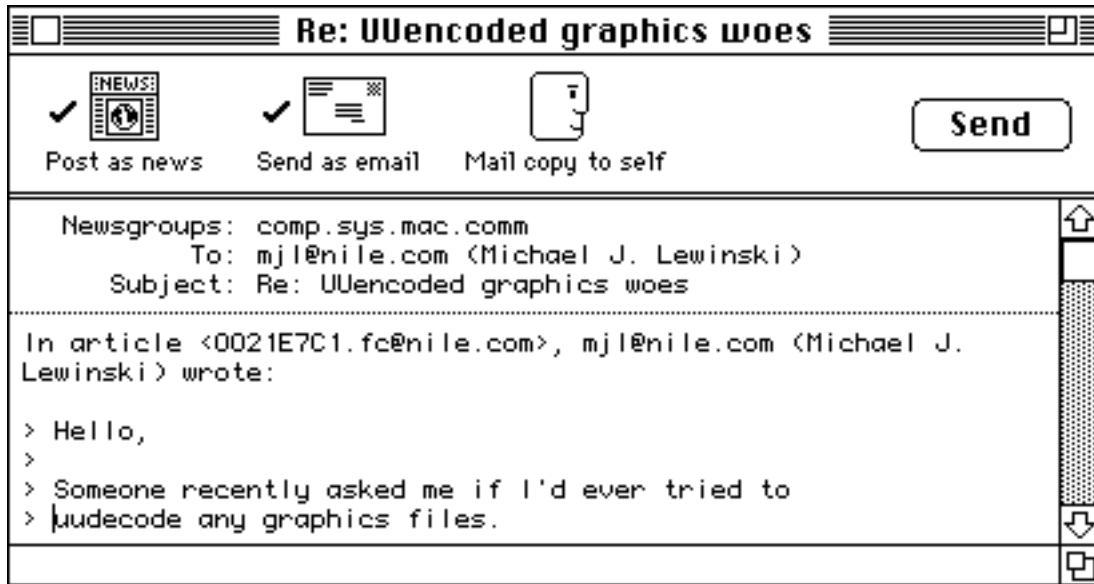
Re: UUencoded graphics woes

NEWS

Post as news

Send as email

Mail copy to self

Send

Newsgroups: comp.sys.mac.comm
To: mjl@nile.com (Michael J. Lewinski)
Subject: Re: UUencoded graphics woes

In article <0021E7C1.fc@nile.com>, mjl@nile.com (Michael J. Lewinski) wrote:

> Hello,
>
> Someone recently asked me if I'd ever tried to
> uudecode any graphics files.